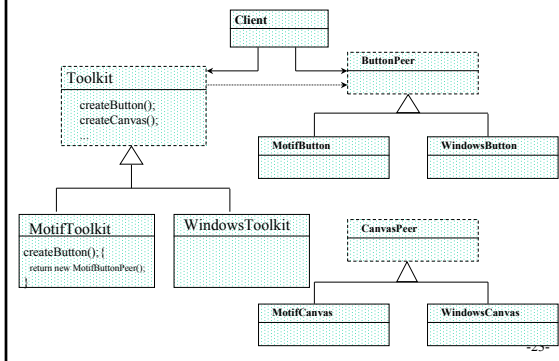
Client

Toolkit

createButton();
createCanvas();
...

ButtonPeer

MotifButton

WindowsButton

MotifToolkit

createButton(); {
return new MotifButtonPeer();
}

WindowsToolkit

CanvasPeer

MotifCanvas

WindowsCanvas

-23-